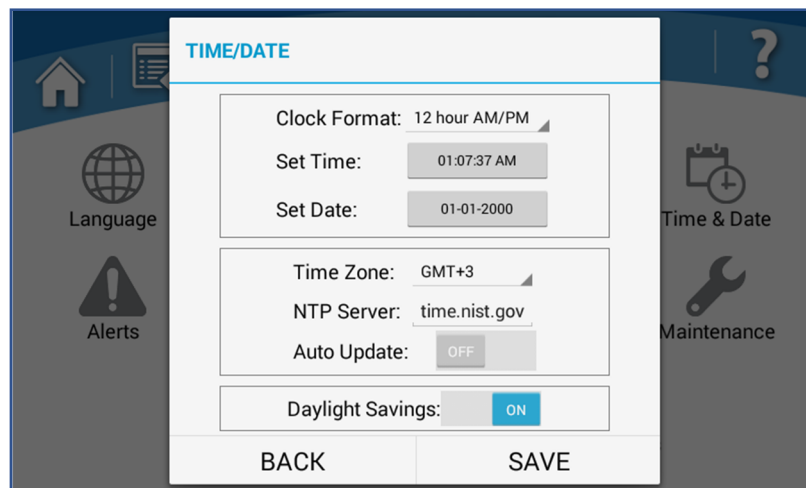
TIME/DATE

Clock Format: 12 hour AM/PM

Set Time: 01:07:37 AM

Set Date: 01-01-2000

Time Zone: GMT+3

NTP Server: time.nist.gov

Auto Update: OFF

Daylight Savings: ON

BACK

SAVE

Language

Alerts

Time & Date

Maintenance

?